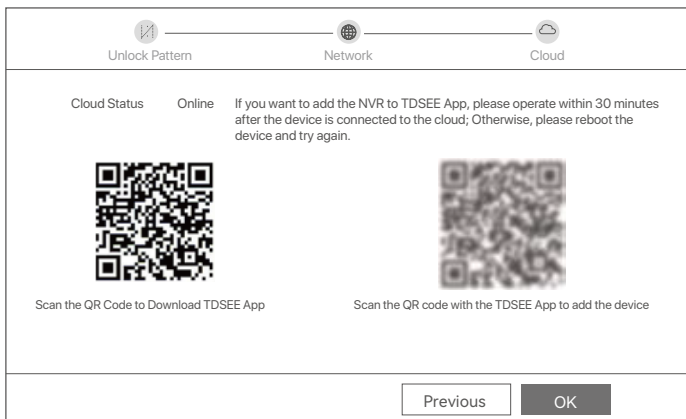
Unlock Pattern

Network

Cloud

Cloud Status Online

If you want to add the NVR to TDSEE App, please operate within 30 minutes after the device is connected to the cloud; Otherwise, please reboot the device and try again.

Scan the QR Code to Download TDSEE App

Scan the QR code with the TDSEE App to add the device

Previous

OK